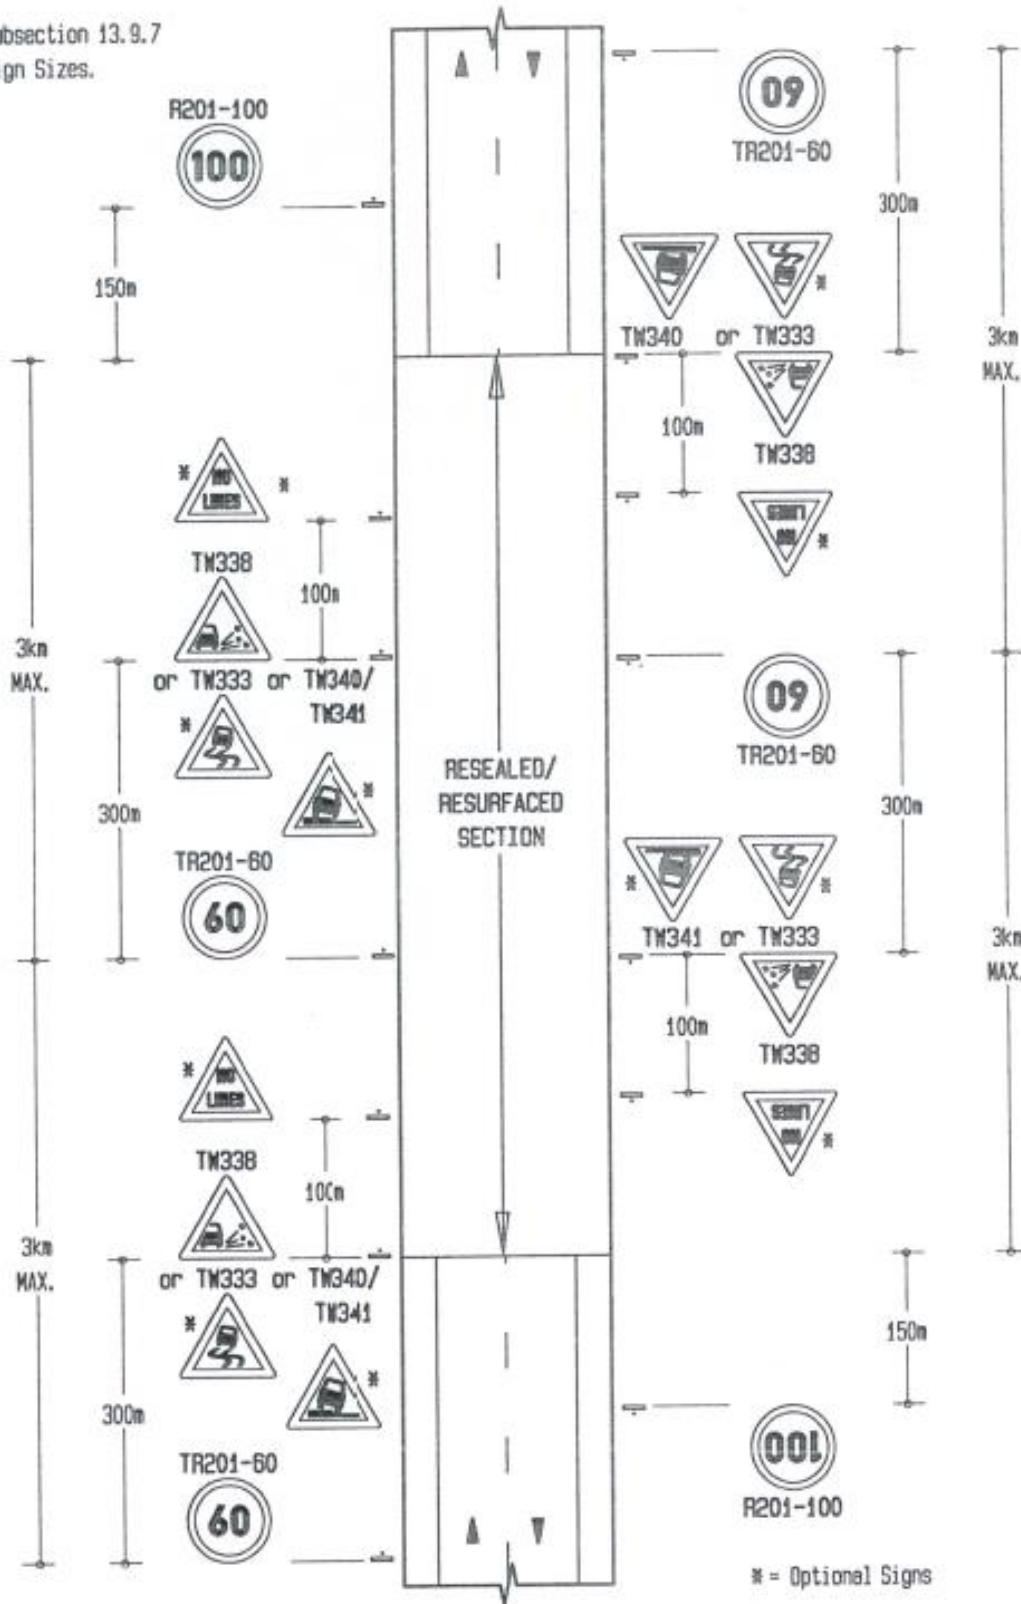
bsection 13.9.7
gn Sizes.

R201-100
100

150m

3km MAX.

*
NO LINES
*

TM338

100m

or TM333 or TM340/ TM341

*

*

300m

TR201-60
60

3km MAX.

*
NO LINES

TM338

100m

or TM333 or TM340/ TM341

*

*

300m

TR201-60
60

RESEALED/ RESURFACED SECTION

09
TR201-60

300m

TM340 or TM333
*

100m

TM338

NO LINES
*

3km MAX.

09
TR201-60

300m

*
TM341 or TM333
*

100m

TM338

NO LINES
*

3km MAX.

150m

100
R201-100

* = Optional Signs